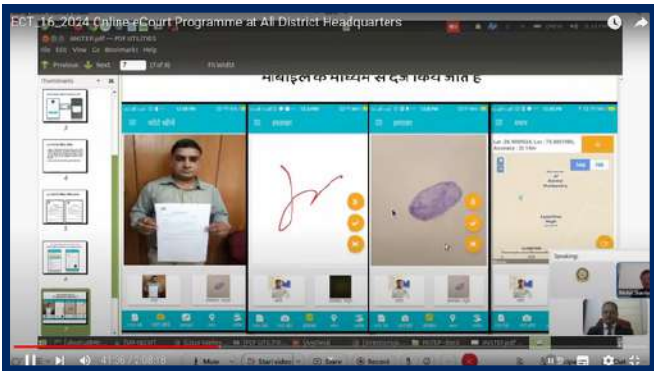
ECT_16_2024 Online eCourt Programme at All District Headquarters

MSTEP.pdf — PDF UTILITIES

File Edit View Go Bookmarks Help

Previous Next 7 (7 of 8) Fit Width

Thumbnails

मोबाइल के माध्यम से दर्ज किये जाते हैं

फोटो खींचें

हस्ताक्षर

अंगूठा

Lat: 26.9009024 Lon: 75.8001991 Accuracy: 20.14m

Speaking:

41:36 / 2:08:18

Mute Start video Share Record